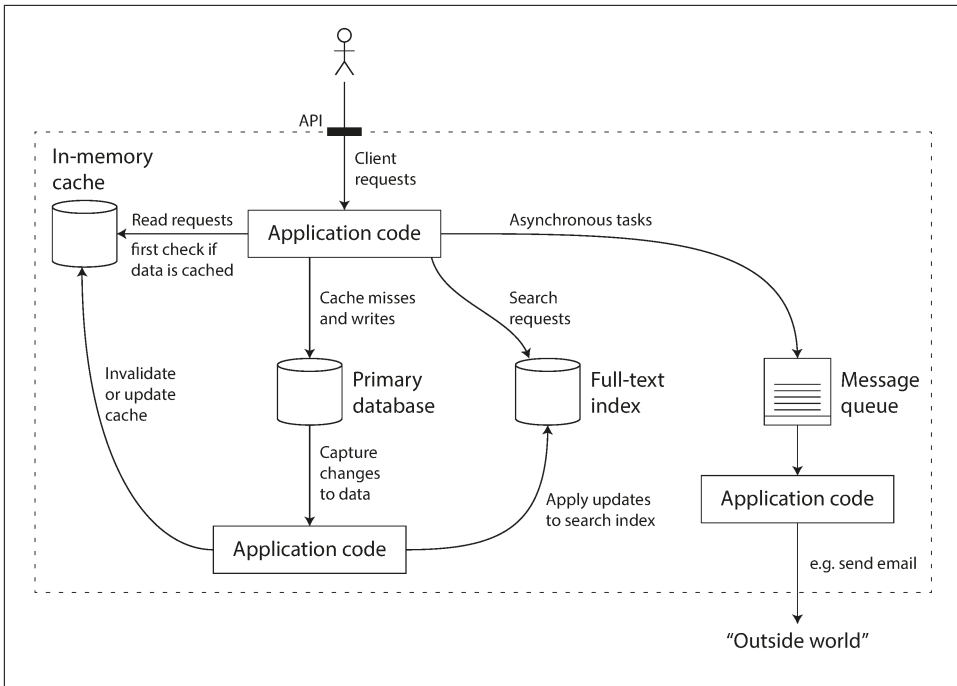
API

Client requests

In-memory cache

Read requests first check if data is cached

Application code

Asynchronous tasks

Cache misses and writes

Search requests

Invalidate or update cache

Primary database

Full-text index

Message queue

Capture changes to data

Apply updates to search index

Application code

Application code

e.g. send email

"Outside world"